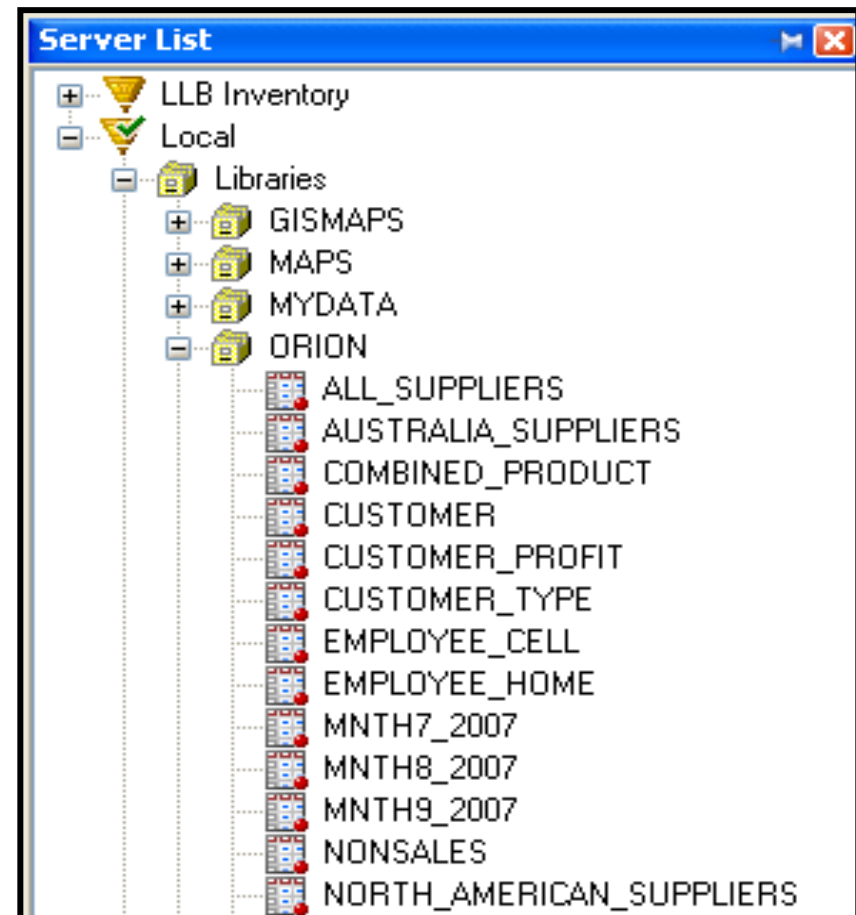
Server List

LLB Inventory
Local
Libraries
GISMAPS
MAPS
MYDATA
ORION
ALL_SUPPLIERS
AUSTRALIA_SUPPLIERS
COMBINED_PRODUCT
CUSTOMER
CUSTOMER_PROFIT
CUSTOMER_TYPE
EMPLOYEE_CELL
EMPLOYEE_HOME
MNTH7_2007
MNTH8_2007
MNTH9_2007
NONSALES
NORTH_AMERICAN_SUPPLIERS